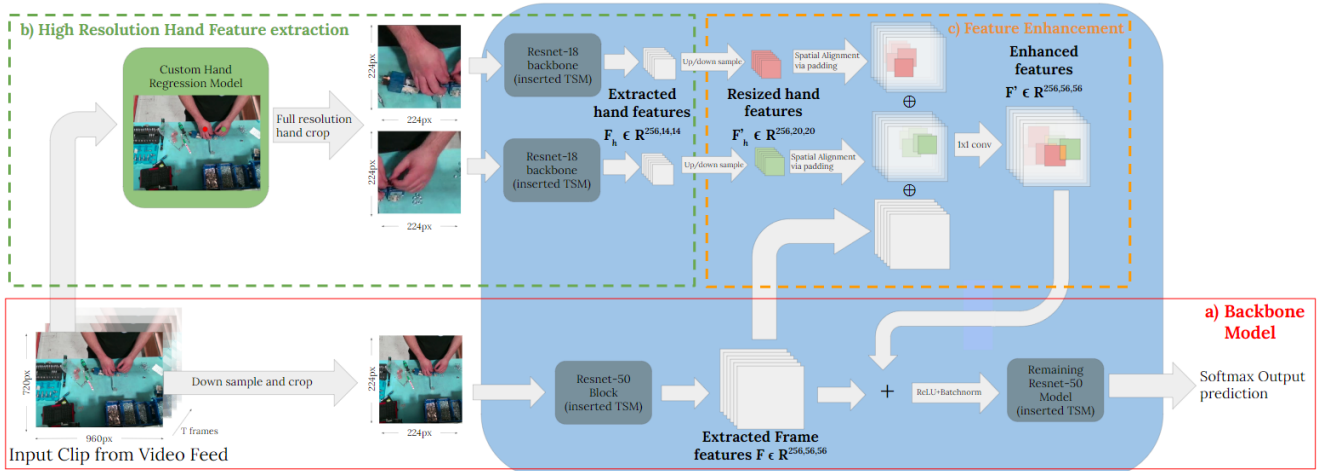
b) High Resolution Hand Feature extraction

c) Feature Enhancement

Custom Hand Regression Model

224px

224px

Full resolution hand crop

224px

224px

Resnet-18 backbone (inserted TSM)

Resnet-18 backbone (inserted TSM)

Up/down sample

Up/down sample

Spatial Alignment via padding

Spatial Alignment via padding

Extracted hand features

$F_h \in R^{256,14,14}$

Resized hand features

$F'_h \in R^{256,20,20}$

$\oplus$

$\oplus$

1x1 conv

Enhanced features

$F' \in R^{256,56,56}$

a) Backbone Model

720px

960px

T frames

Input Clip from Video Feed

Down sample and crop

224px

224px

Resnet-50 Block (inserted TSM)

Extracted Frame features $F \in R^{256,56,56}$

+

ReLU+Batchnorm

Remaining Resnet-50 Model (inserted TSM)

Softmax Output prediction